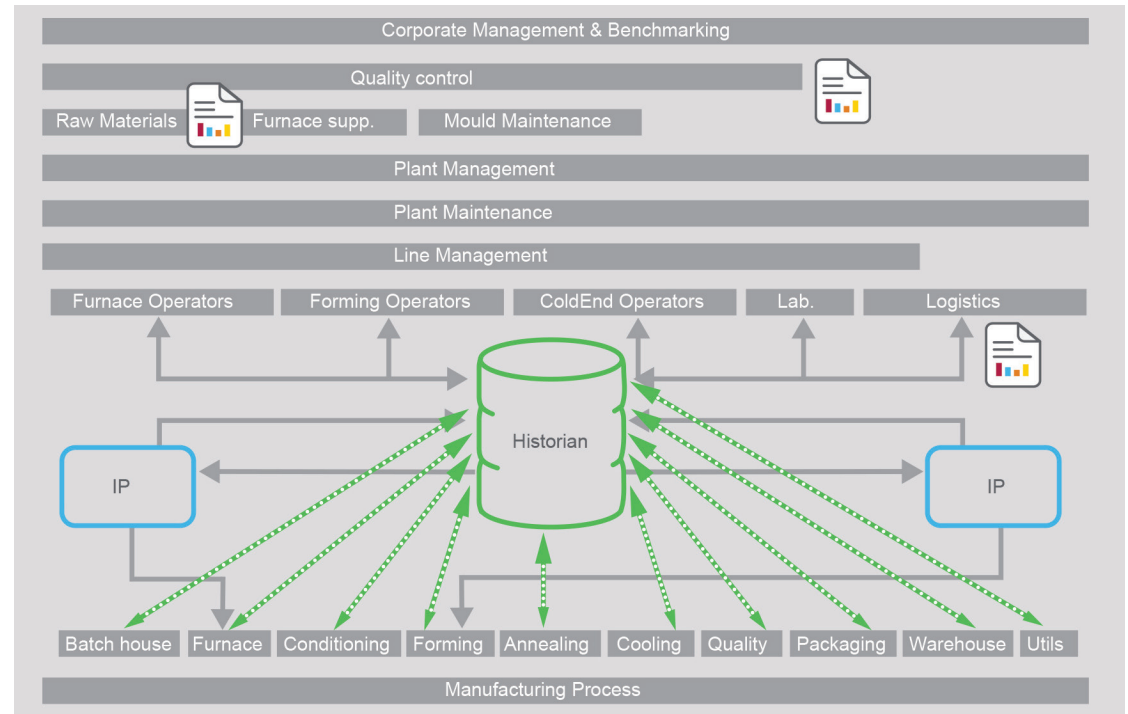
Corporate Management & Benchmarking

Quality control

Raw Materials

Furnace supp.

Mould Maintenance

Plant Management

Plant Maintenance

Line Management

Furnace Operators

Forming Operators

ColdEnd Operators

Lab.

Logistics

Historian

IP

IP

Batch house

Furnace

Conditioning

Forming

Annealing

Cooling

Quality

Packaging

Warehouse

Utils

Manufacturing Process